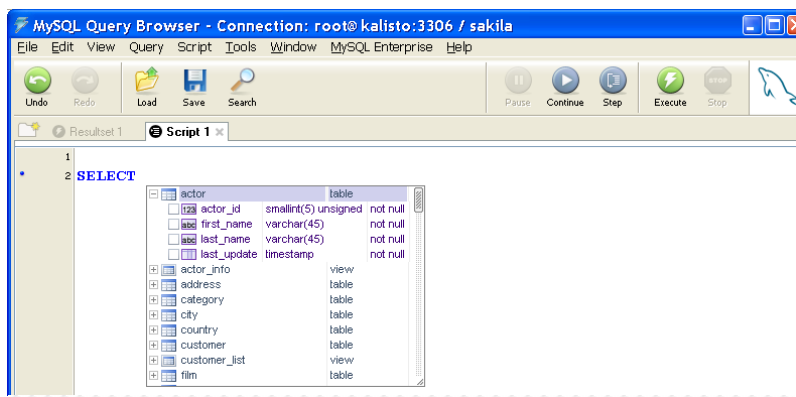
MySQL Query Browser - Connection: root@kalisto:3306 / sakila

File Edit View Query Script Tools Window MySQL Enterprise Help

Undo Redo Load Save Search Pause Continue Step Execute Stop

Resultset 1 Script 1

1
2 SELECT

| | | |
|---|---|---|
| actor | table | |
| actor_id | smallint(5) unsigned | not null |
| first_name | varchar(45) | not null |
| last_name | varchar(45) | not null |
| last_update | timestamp | not null |
| actor_info | view | |
| address | table | |
| category | table | |
| city | table | |
| country | table | |
| customer | table | |
| customer_list | view | |
| film | table | |